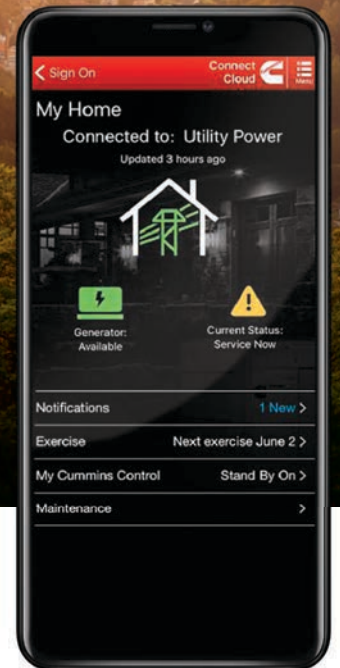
< Sign On

Connect Cloud

Menu

My Home

Connected to: Utility Power

Updated 3 hours ago

Generator: Available

Current Status: Service Now

Notifications 1 New >

Exercise Next exercise June 2 >

My Cummins Control Stand By On >

Maintenance >